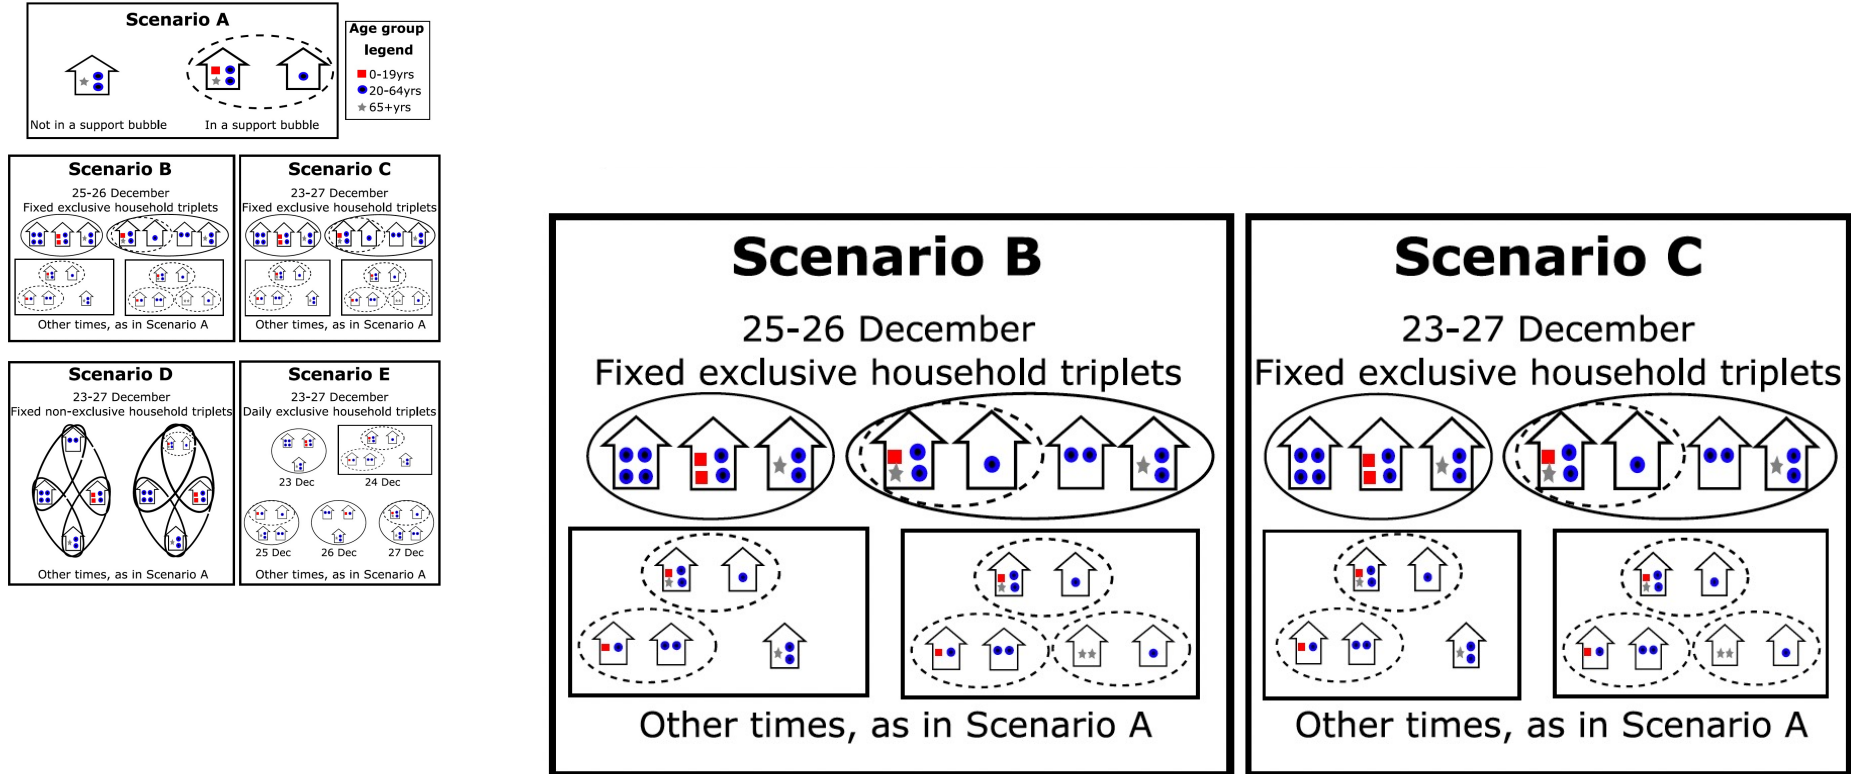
Scenario A

Not in a support bubble

In a support bubble

Age group legend
0-19yrs
20-64yrs
65+yrs

Scenario B
25-26 December
Fixed exclusive household triplets

Other times, as in Scenario A

Scenario C
23-27 December
Fixed exclusive household triplets

Other times, as in Scenario A

Scenario D
23-27 December
Fixed non-exclusive household triplets

Other times, as in Scenario A

Scenario E
23-27 December
Daily exclusive household triplets

23 Dec
24 Dec
25 Dec
26 Dec
27 Dec

Other times, as in Scenario A

Scenario B
25-26 December
Fixed exclusive household triplets

Other times, as in Scenario A

Scenario C
23-27 December
Fixed exclusive household triplets

Other times, as in Scenario A